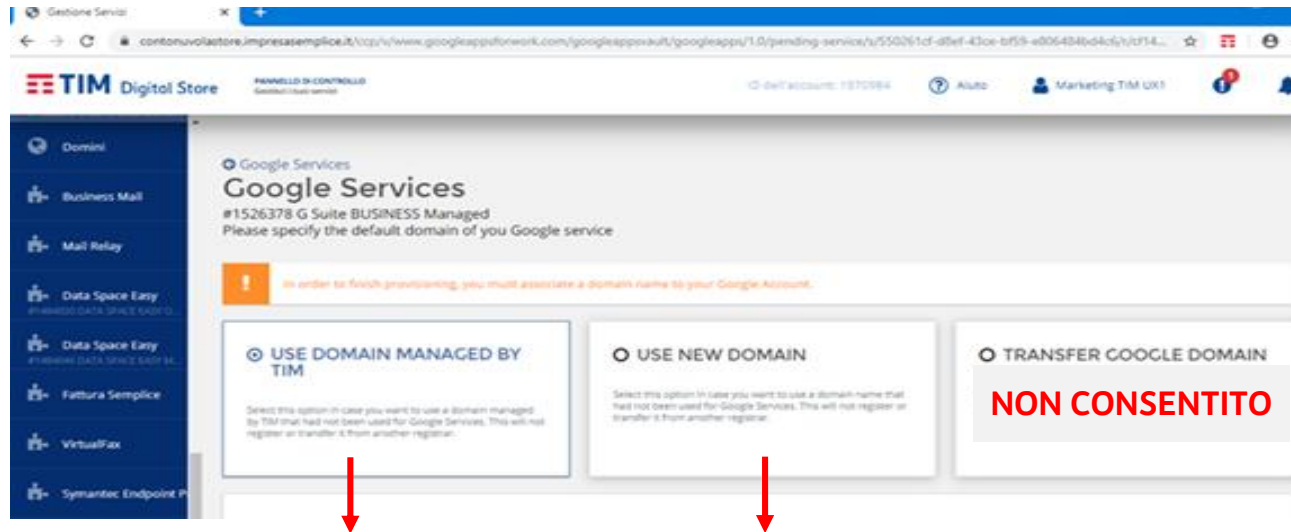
Gestione Servizi ×

contonuvolastore.impresasemplice.it/ccp/v/www.googleappsforwork.com/googleappsvault/googleapps/1.0/pending-service/s/550261cf-d8ef-43ce-bf59-e806484bd4c6/r/cf14...

TIM Digital Store PANNELLO DI CONTROLLO Gestisci i tuoi servizi

ID dell'account: 1870984 Aiuto Marketing TIM UX1

Domini
Business Mail
Mail Relay
Data Space Easy
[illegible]
Data Space Easy
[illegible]
Fattura Semplice
VirtualFax
Symantec Endpoint P

Google Services

Google Services

#1526378 G Suite BUSINESS Managed
Please specify the default domain of you Google service

In order to finish provisioning, you must associate a domain name to your Google Account.

USE DOMAIN MANAGED BY TIM

Select this option in case you want to use a domain managed by TIM that had not been used for Google Services. This will not register or transfer it from another registrar.

USE NEW DOMAIN

Select this option in case you want to use a domain name that had not been used for Google Services. This will not register or transfer it from another registrar.

TRANSFER GOOGLE DOMAIN

NON CONSENTITO